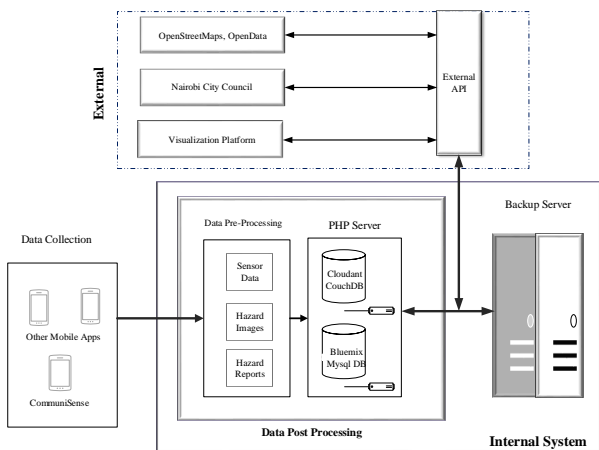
External

OpenStreetMaps, OpenData

Nairobi City Council

Visualization Platform

External API

Data Collection

Other Mobile Apps

CommuniSense

Data Pre-Processing

Sensor Data

Hazard Images

Hazard Reports

PHP Server

Cloudant CouchDB

Bluemix Mysql DB

Backup Server

Data Post Processing

Internal System